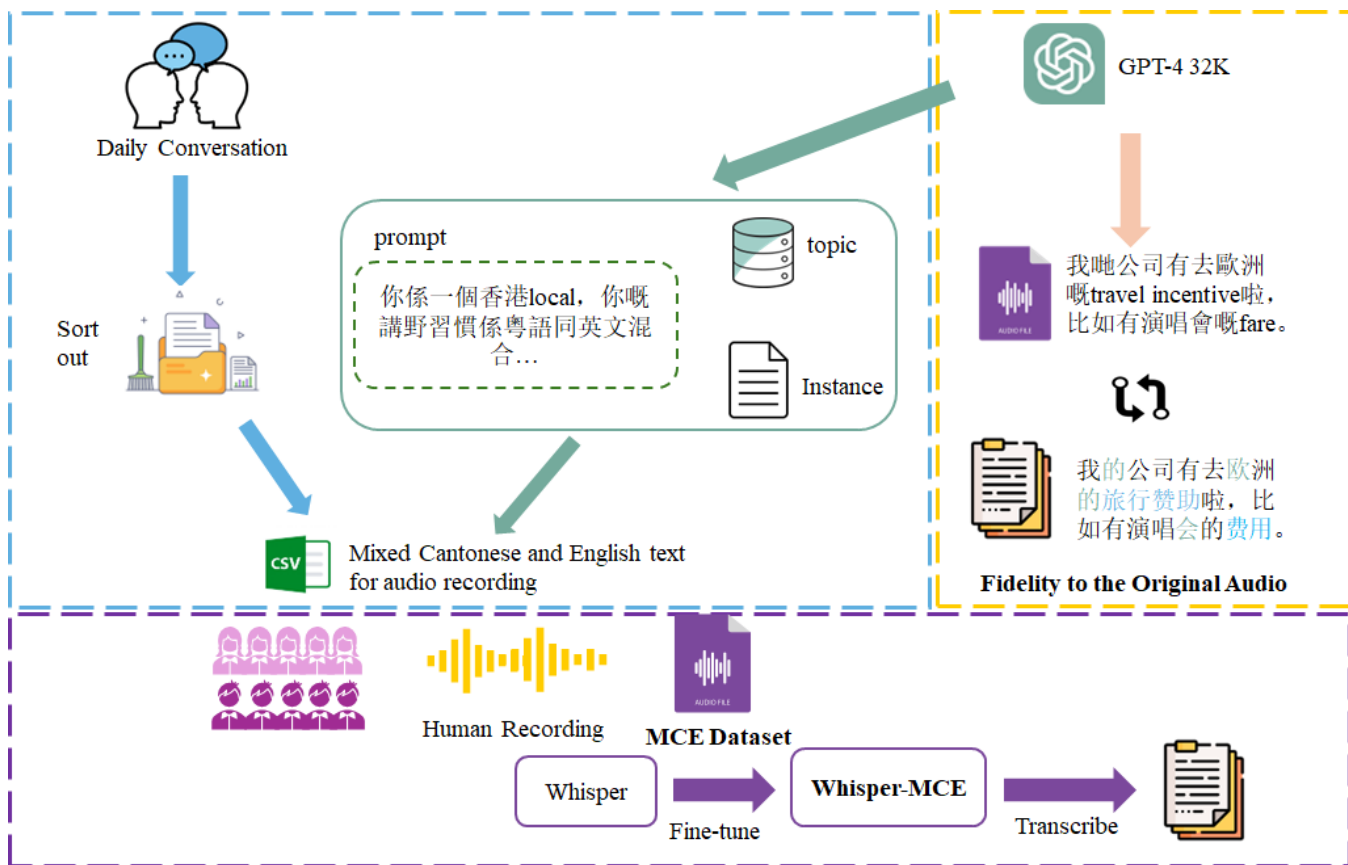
Daily Conversation

Sort out

prompt

你係一個香港local，你嘅講野習慣係粵語同英文混合…

topic

Instance

CSV

Mixed Cantonese and English text for audio recording

GPT-4 32K

AUDIO FILE

我哋公司有去歐洲嘅travel incentive啦，比如有演唱會嘅fare。

我的公司有去欧洲的旅行赞助啦，比如有演唱会的费用。

Fidelity to the Original Audio

Human Recording

AUDIO FILE

MCE Dataset

Whisper

Fine-tune

Whisper-MCE

Transcribe